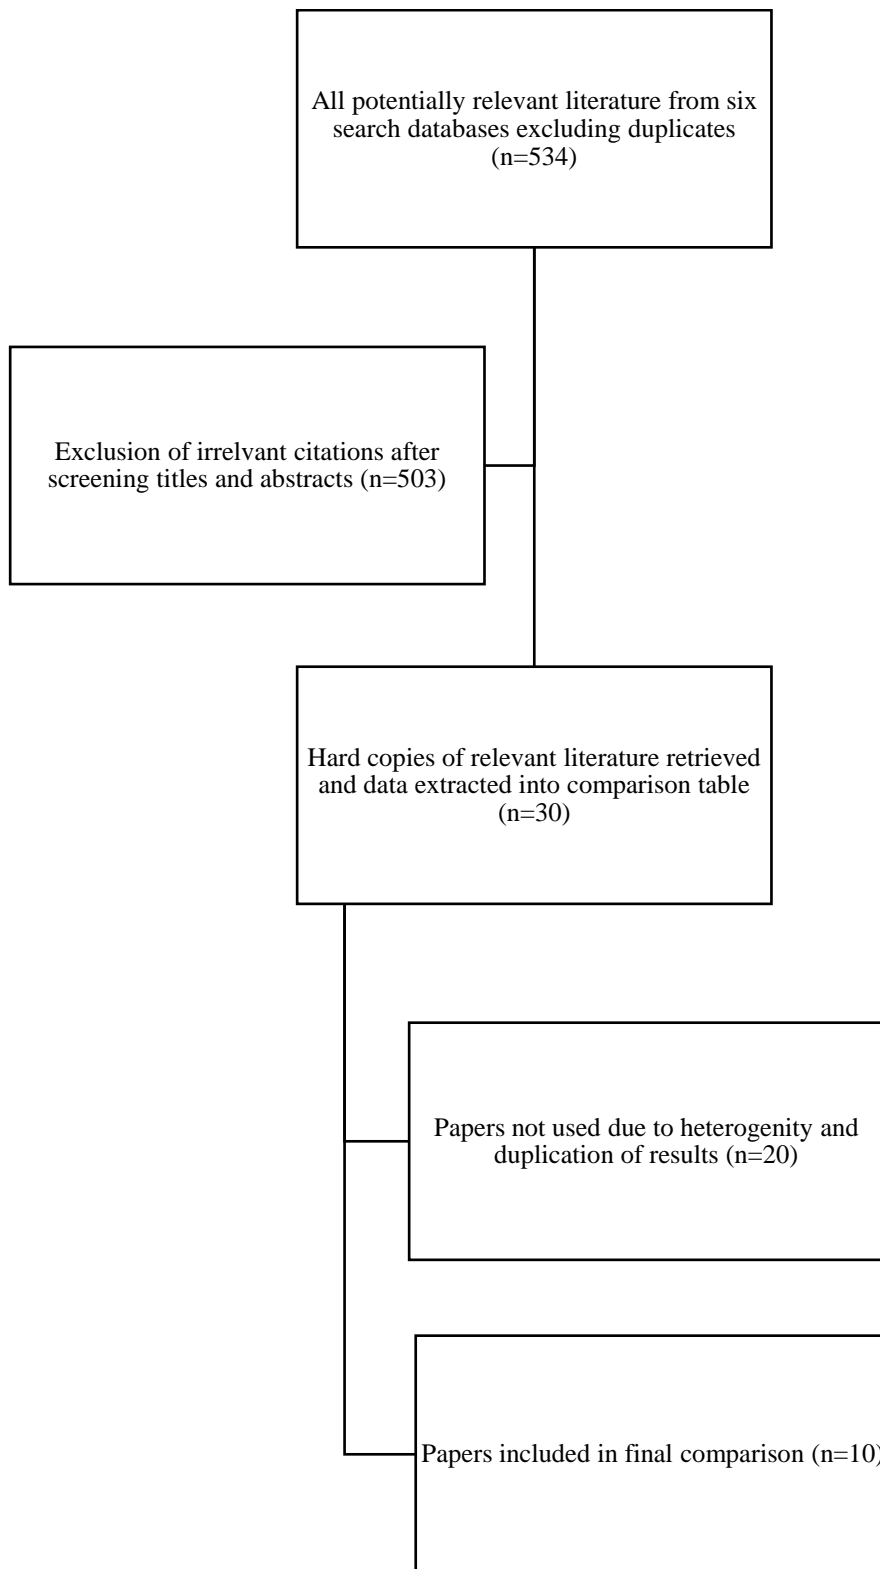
All potentially relevant literature from six search databases excluding duplicates (n=534)

Exclusion of irrelvant citations after screening titles and abstracts (n=503)

Hard copies of relevant literature retrieved and data extracted into comparison table (n=30)

Papers not used due to heterogenity and duplication of results (n=20)

Papers included in final comparison (n=10)